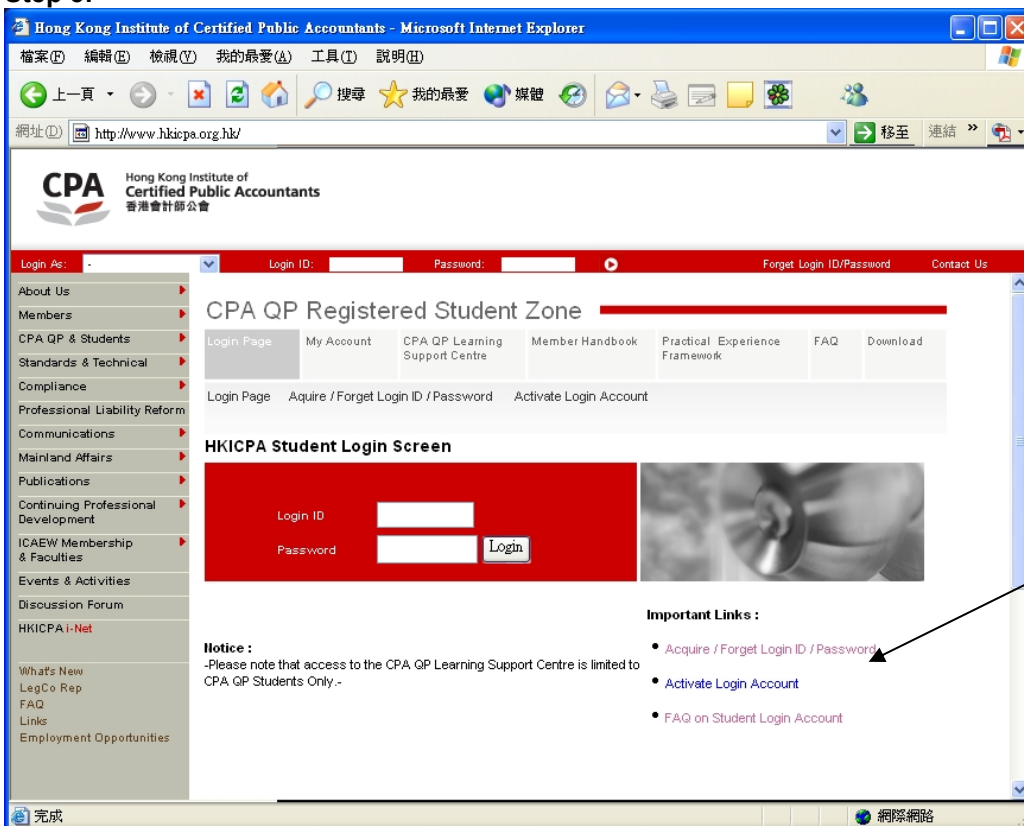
Step 3:

Hong Kong Institute of Certified Public Accountants - Microsoft Internet Explorer

檔案(F) 編輯(E) 檢視(V) 我的最愛(A) 工具(T) 說明(H)

上一頁 搜尋 我的最愛 媒體

網址(D) http://www.hkicpa.org.hk/ 移至 連結 »

CPA Hong Kong Institute of Certified Public Accountants 香港會計師公會

Login As: - Login ID: Password: Forget Login ID/Password Contact Us

About Us
Members
CPA QP & Students
Standards & Technical
Compliance
Professional Liability Reform
Communications
Mainland Affairs
Publications
Continuing Professional Development
ICAEW Membership & Faculties
Events & Activities
Discussion Forum
HKICPA i-Net

What's New
LegCo Rep
FAQ
Links
Employment Opportunities

CPA QP Registered Student Zone

Login Page | My Account | CPA QP Learning Support Centre | Member Handbook | Practical Experience Framework | FAQ | Download

Login Page Acquire / Forget Login ID / Password Activate Login Account

HKICPA Student Login Screen

Login ID
Password
Login

Notice :
-Please note that access to the CPA QP Learning Support Centre is limited to CPA QP Students Only.-

Important Links :
• Acquire / Forget Login ID / Password
• Activate Login Account
• FAQ on Student Login Account

完成 網際網路